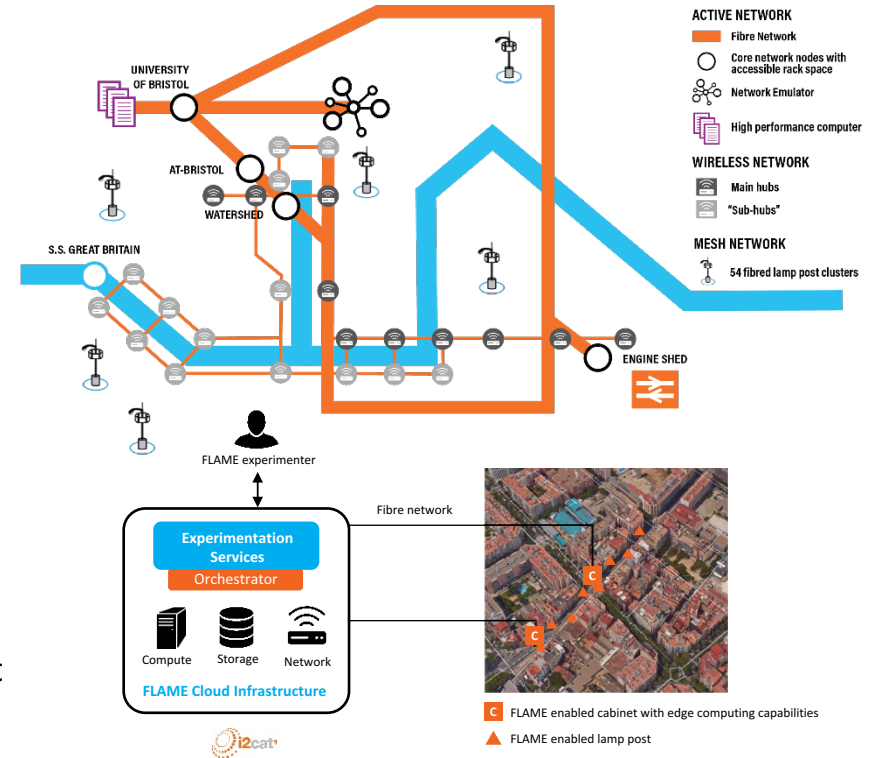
ACTIVE NETWORK
Fibre Network
Core network nodes with accessible rack space
Network Emulator
High performance computer
WIRELESS NETWORK
Main hubs
"Sub-hubs"
MESH NETWORK
54 fibred lamp post clusters

UNIVERSITY OF BRISTOL
AT-BRISTOL
WATERSHED
S.S. GREAT BRITAIN
ENGINE SHED

FLAME experimenter
Experimentation Services
Orchestrator
Compute
Storage
Network
FLAME Cloud Infrastructure
Fibre network
C
C
C FLAME enabled cabinet with edge computing capabilities
FLAME enabled lamp post
i2cat